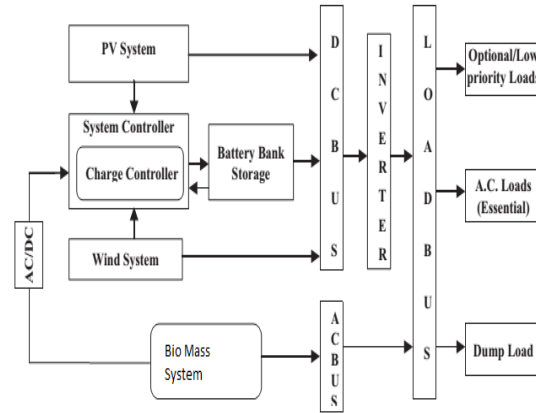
PV System

System Controller

Charge Controller

Battery Bank Storage

Wind System

AC/DC

Bio Mass System

D
C

B
U
S

I
N
V
E
R
T
E
R

A
C
B
U
S

L
O
A
D

B
U
S

Optional/Low priority Loads

A.C. Loads (Essential)

Dump Load